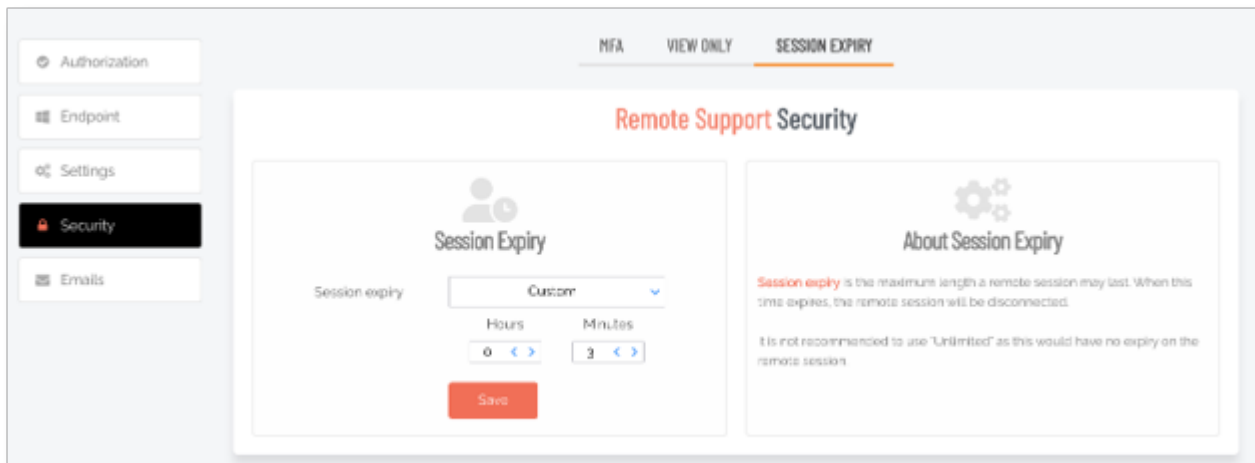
Authorization

Endpoint

Settings

Security

Emails

MFA VIEW ONLY SESSION EXPIRY

Remote Support Security

Session Expiry

Session expiry Custom

Hours Minutes

0 3

Save

About Session Expiry

Session expiry is the maximum length a remote session may last. When this time expires, the remote session will be disconnected.

It is not recommended to use "Unlimited" as this would have no expiry on the remote session.